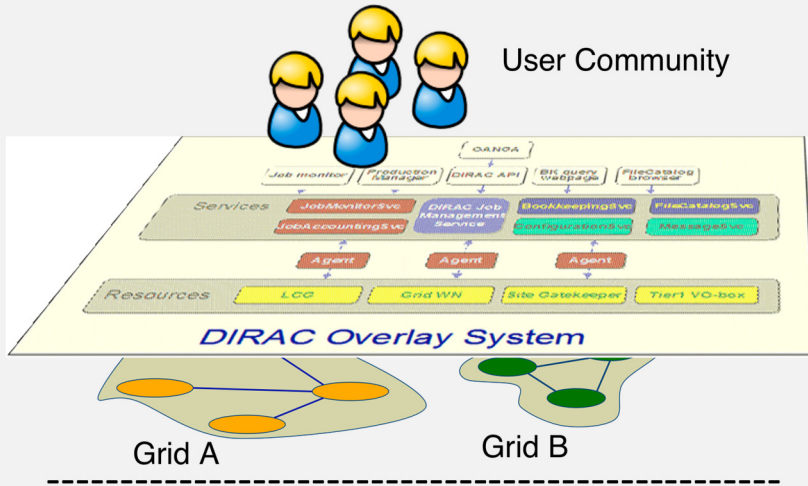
User Community

GANGA

Job monitor

Production Manager

DIRAC API

BK query webpage

FileCatalog browser

Services

JobMonitorSvc

JobAccountingSvc

DIRAC Job Management Service

BookkeepingSvc

ConfigurationSvc

FileCatalogSvc

MessageSvc

Agent

Agent

Agent

Resources

LCG

Grid WN

Site Gatekeeper

Tier1 VO-box

DIRAC Overlay System

Grid A

Grid B